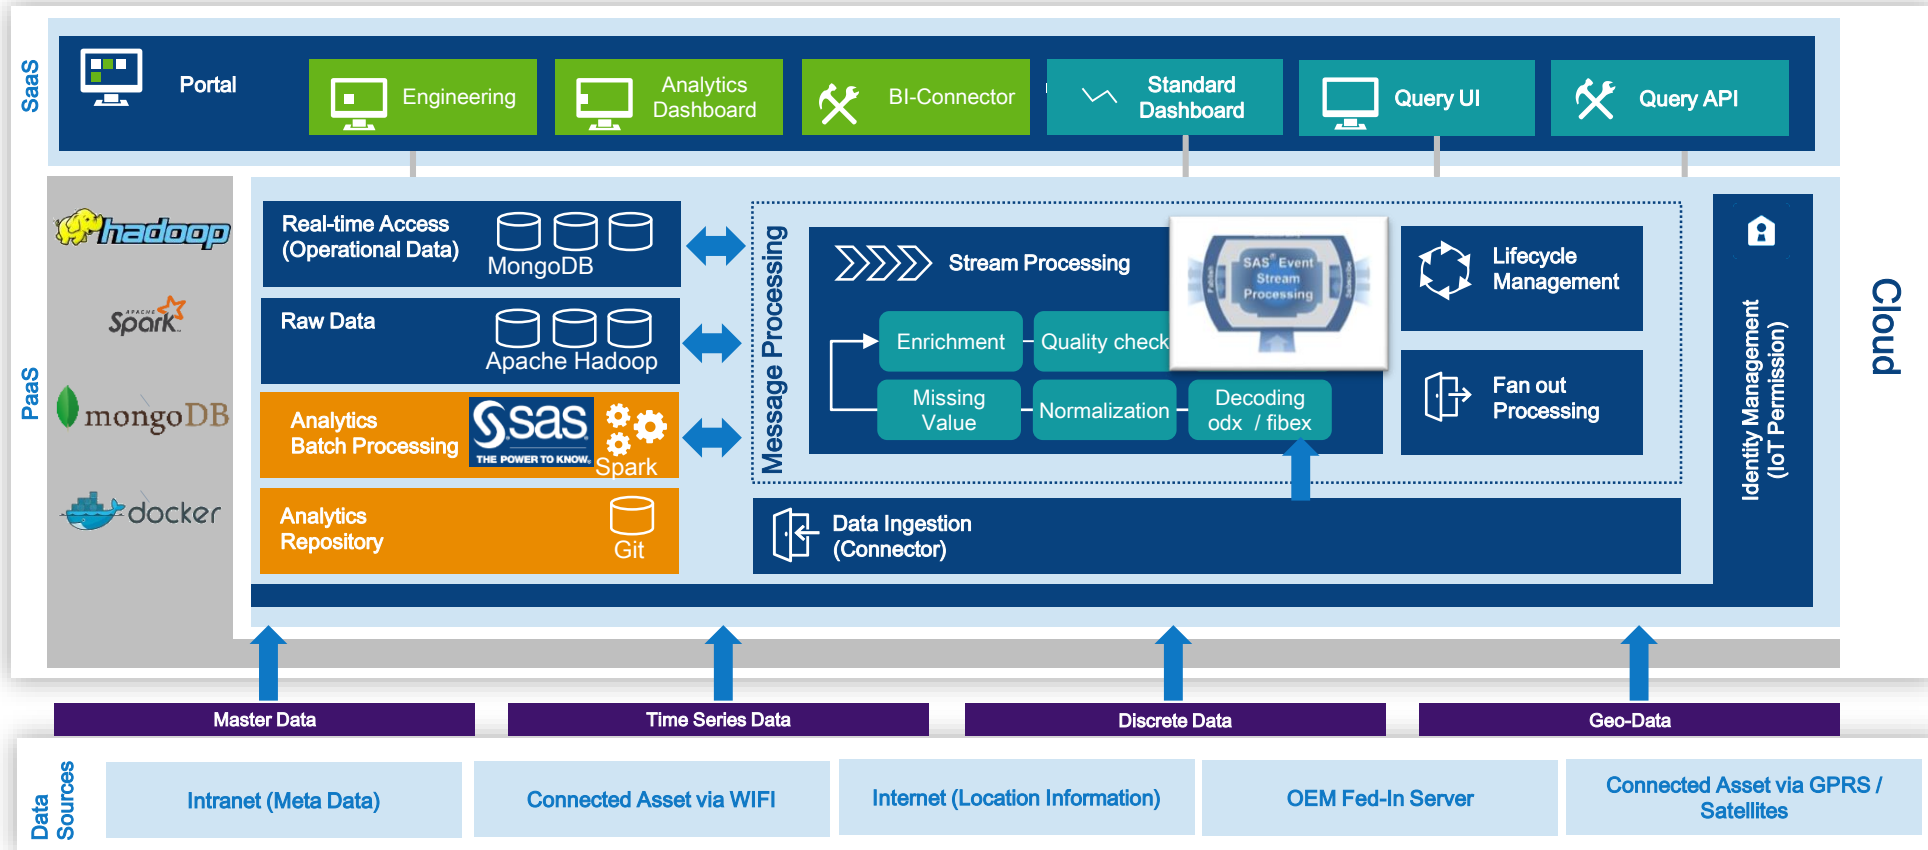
SaaS

Portal

Engineering

Analytics Dashboard

BI-Connector

Standard Dashboard

Query UI

Query API

PaaS

hadoop

Spark

mongoDB

docker

Real-time Access (Operational Data)

MongoDB

Raw Data

Apache Hadoop

Analytics Batch Processing

sas THE POWER TO KNOW.

Spark

Analytics Repository

Git

Message Processing

Stream Processing

SAS Event Stream Processing

Enrichment

Quality check

Missing Value

Normalization

Decoding odx / fibex

Lifecycle Management

Fan out Processing

Data Ingestion (Connector)

Identity Management (IoT Permission)

Cloud

Master Data

Time Series Data

Discrete Data

Geo-Data

Data Sources

Intranet (Meta Data)

Connected Asset via WIFI

Internet (Location Information)

OEM Fed-In Server

Connected Asset via GPRS / Satellites